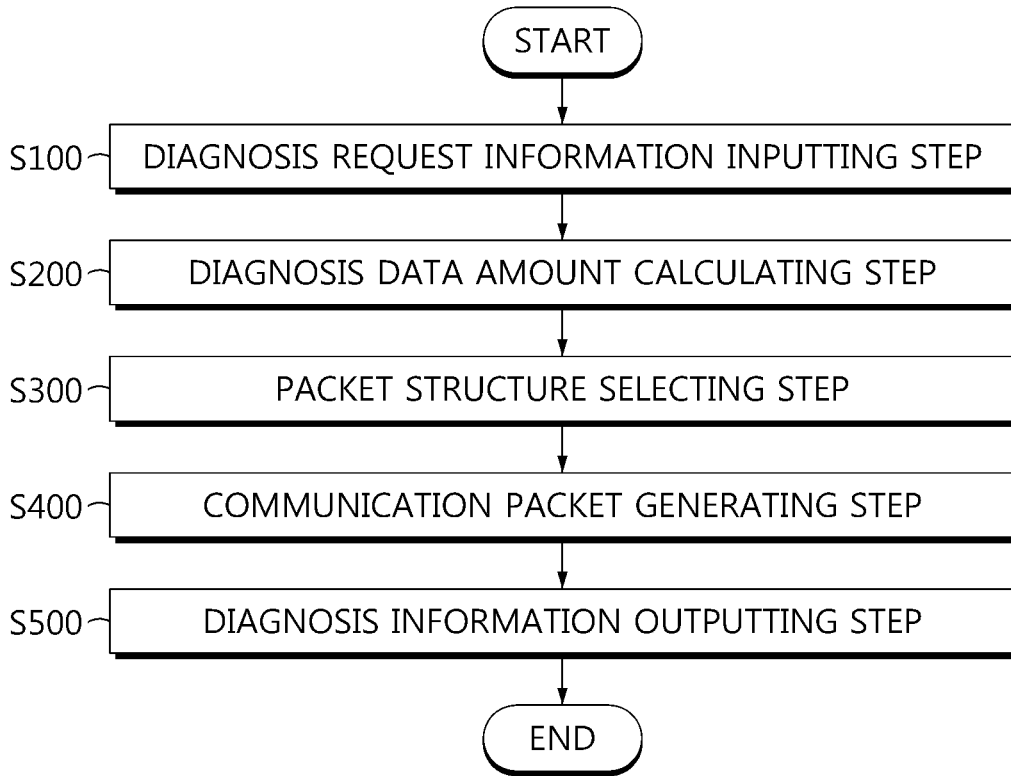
START

S100 DIAGNOSIS REQUEST INFORMATION INPUTTING STEP

S200 DIAGNOSIS DATA AMOUNT CALCULATING STEP

S300 PACKET STRUCTURE SELECTING STEP

S400 COMMUNICATION PACKET GENERATING STEP

S500 DIAGNOSIS INFORMATION OUTPUTTING STEP

END